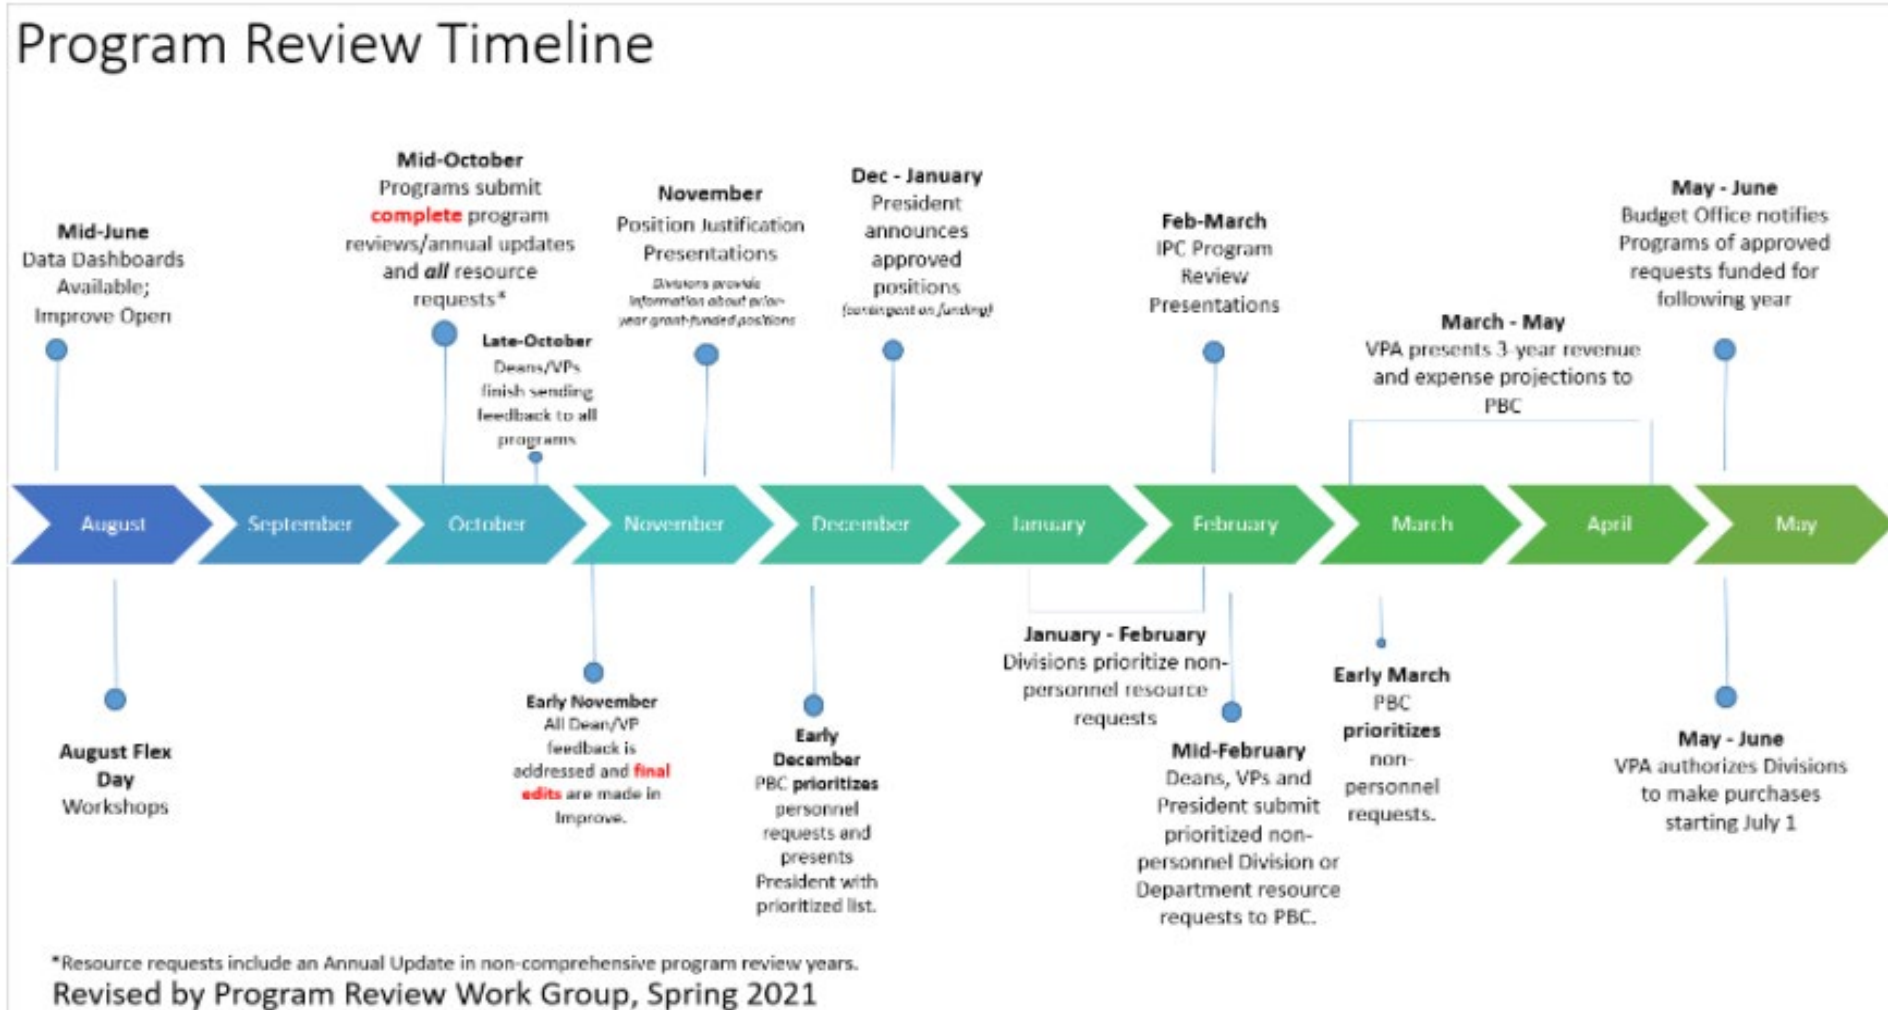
Program Review Timeline

Mid-June
Data Dashboards Available; Improve Open

Mid-October
Programs submit complete program reviews/annual updates and all resource requests*

Late-October
Deans/VPs finish sending feedback to all programs

November
Position Justification Presentations
Divisions provide information about prior-year grant-funded positions

Dec - January
President announces approved positions
(contingent on funding)

Feb-March
IPC Program Review Presentations

March - May
VPA presents 3-year revenue and expense projections to PBC

May - June
Budget Office notifies Programs of approved requests funded for following year

August | September | October | November | December | January | February | March | April | May

August Flex Day
Workshops

Early November
All Dean/VP feedback is addressed and final edits are made in Improve.

Early December
PBC prioritizes personnel requests and presents President with prioritized list.

January - February
Divisions prioritize non-personnel resource requests

Mid-February
Deans, VPs and President submit prioritized non-personnel Division or Department resource requests to PBC.

Early March
PBC prioritizes non-personnel requests.

May - June
VPA authorizes Divisions to make purchases starting July 1

*Resource requests include an Annual Update in non-comprehensive program review years.
Revised by Program Review Work Group, Spring 2021